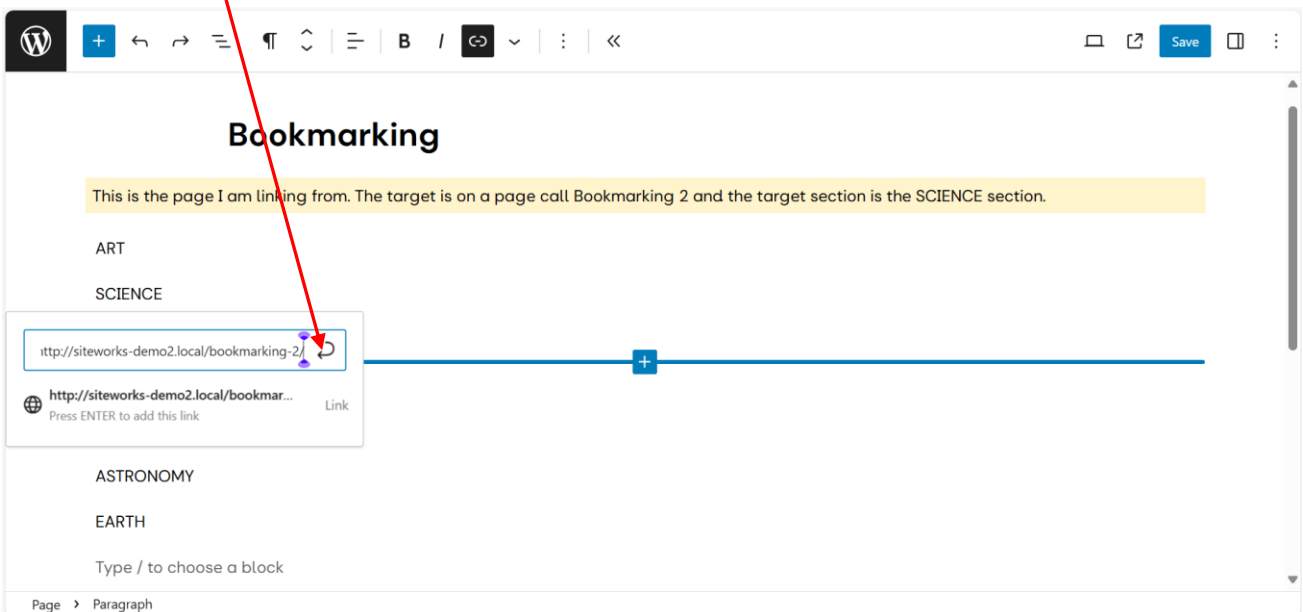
Save

Bookmarking

This is the page I am linking from. The target is on a page call Bookmarking 2 and the target section is the SCIENCE section.

ART

SCIENCE

ttp://siteworks-demo2.local/bookmarking-2/

http://siteworks-demo2.local/bookmar...
Press ENTER to add this link

Link

ASTRONOMY

EARTH

Type / to choose a block

Page › Paragraph